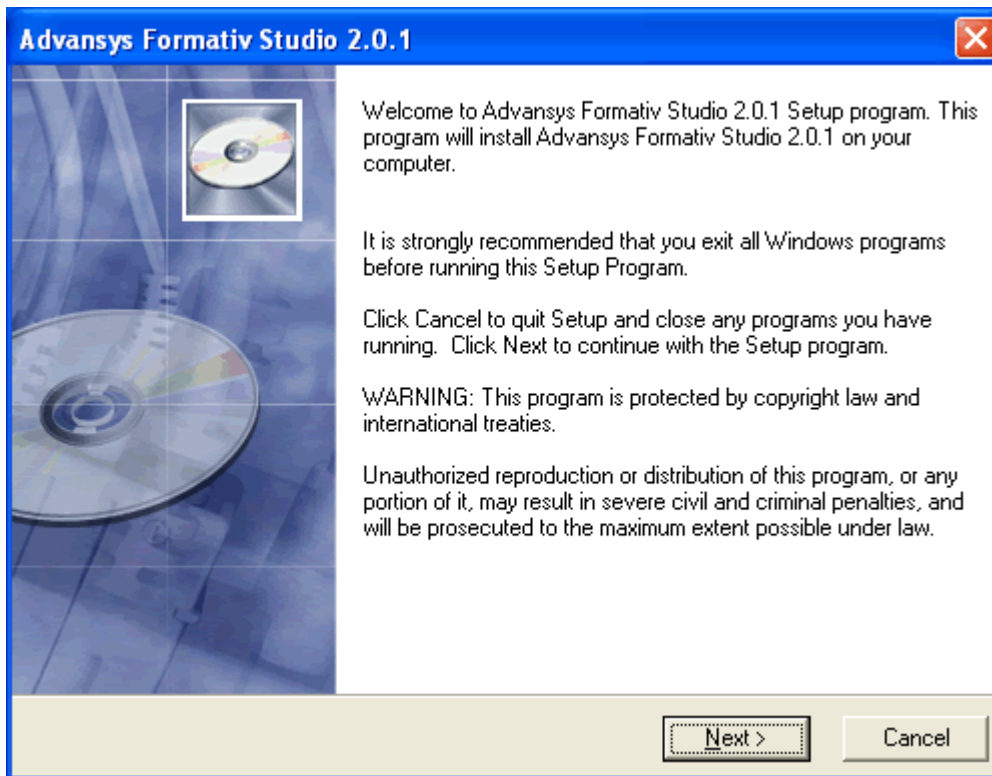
Advansys Formativ Studio 2.0.1

Welcome to Advansys Formativ Studio 2.0.1 Setup program. This program will install Advansys Formativ Studio 2.0.1 on your computer.

It is strongly recommended that you exit all Windows programs before running this Setup Program.

Click Cancel to quit Setup and close any programs you have running. Click Next to continue with the Setup program.

WARNING: This program is protected by copyright law and international treaties.

Unauthorized reproduction or distribution of this program, or any portion of it, may result in severe civil and criminal penalties, and will be prosecuted to the maximum extent possible under law.

Next >

Cancel